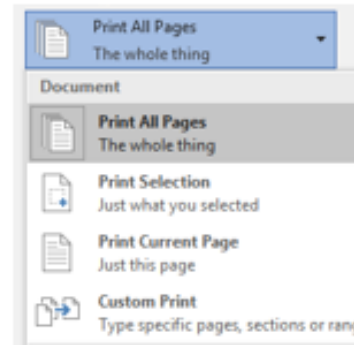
Print All Pages
The whole thing

Document

Print All Pages
The whole thing

Print Selection
Just what you selected

Print Current Page
Just this page

Custom Print
Type specific pages, sections or ran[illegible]